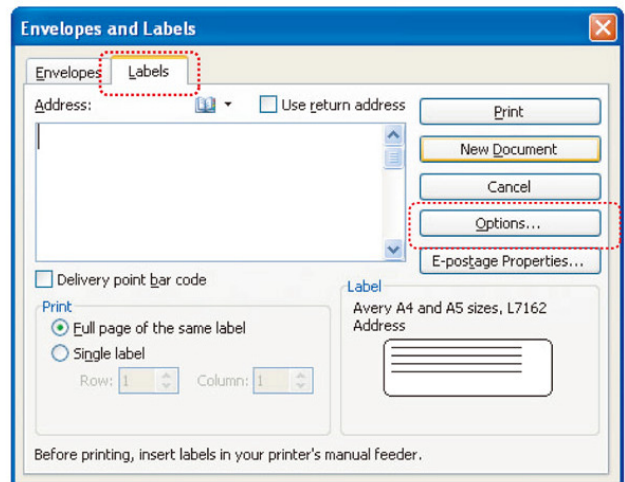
Envelopes and Labels

Envelopes | Labels

Address:

Use return address

Print

New Document

Cancel

Options...

E-postage Properties...

Delivery point bar code

Print

Full page of the same label

Single label

Row: 1

Column: 1

Label

Avery A4 and A5 sizes, L7162 Address

Before printing, insert labels in your printer's manual feeder.